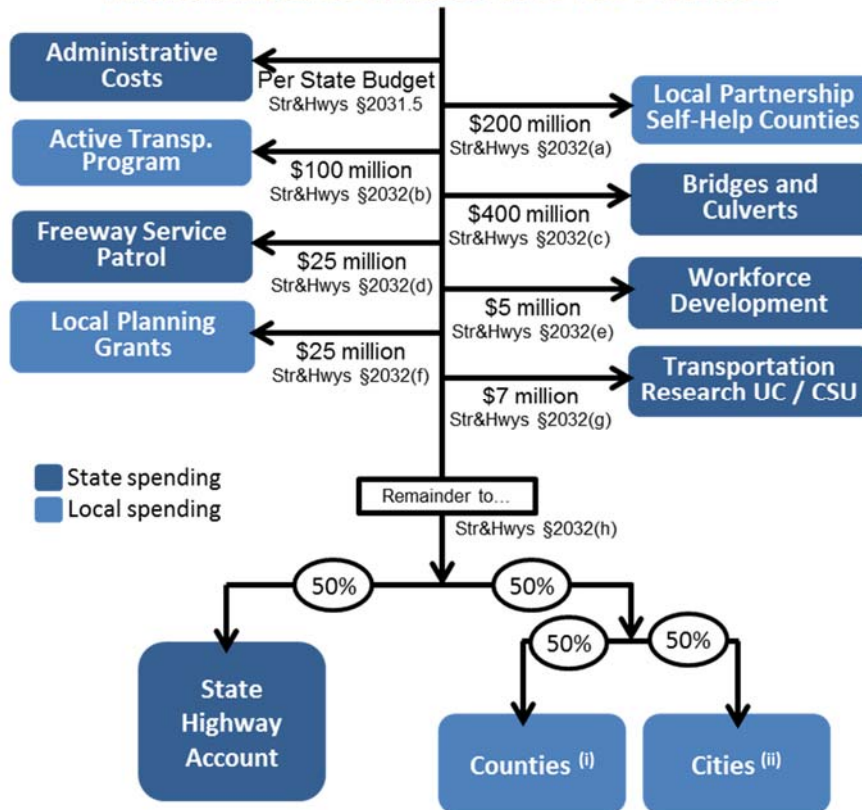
Administrative Costs

Per State Budget
Str&Hwys §2031.5

Local Partnership Self-Help Counties

$200 million
Str&Hwys §2032(a)

Active Transp. Program

$100 million
Str&Hwys §2032(b)

Bridges and Culverts

$400 million
Str&Hwys §2032(c)

Freeway Service Patrol

$25 million
Str&Hwys §2032(d)

Workforce Development

$5 million
Str&Hwys §2032(e)

Local Planning Grants

$25 million
Str&Hwys §2032(f)

Transportation Research UC / CSU

$7 million
Str&Hwys §2032(g)

State spending
Local spending

Remainder to...
Str&Hwys §2032(h)

50%
50%
50%
50%

State Highway Account

Counties $^{(i)}$

Cities $^{(ii)}$